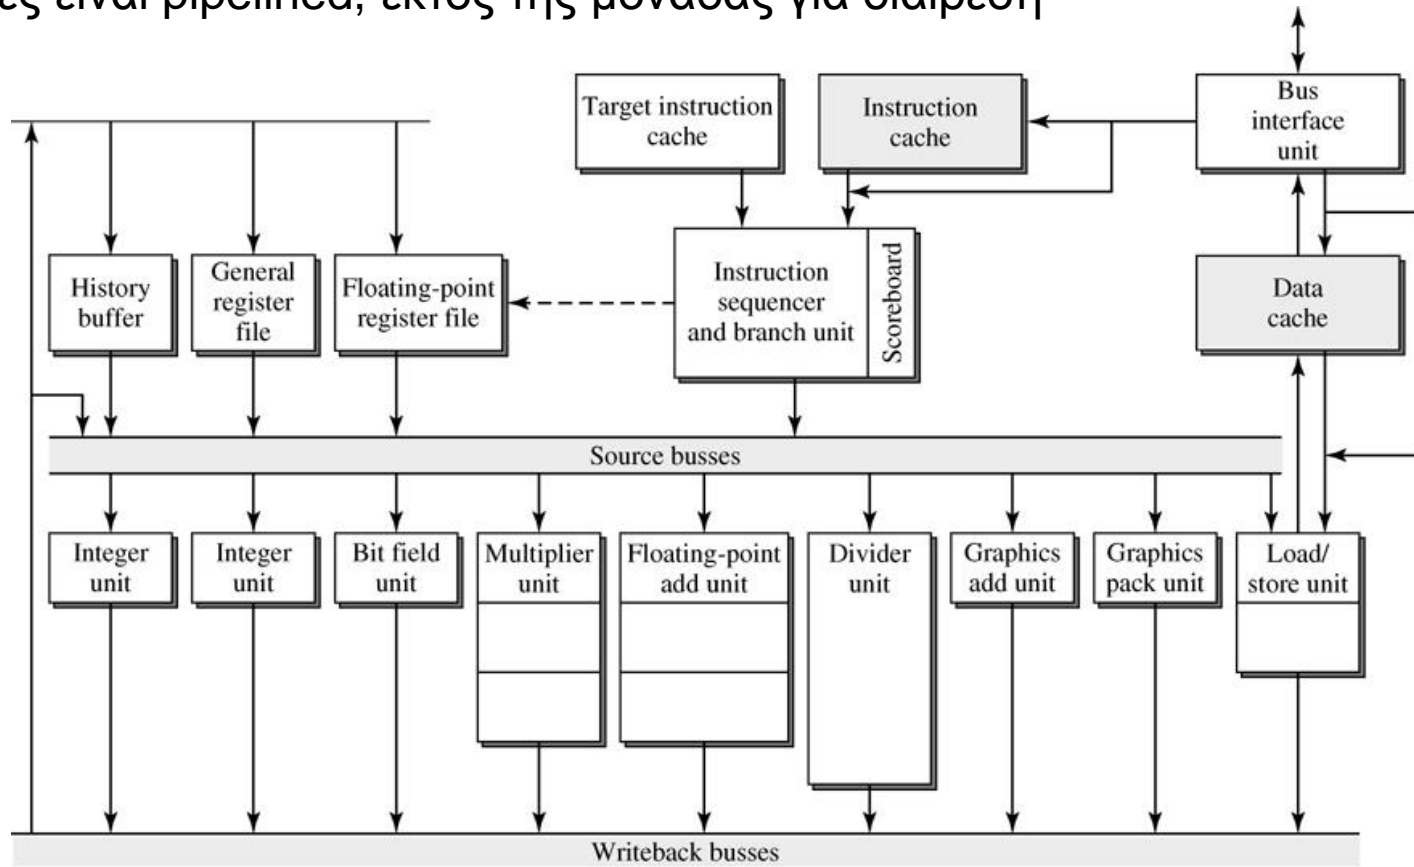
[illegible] είναι pipelined, εκτός της μονάδας για διαίρεση

Target instruction cache

Instruction cache

Bus interface unit

History buffer

General register file

Floating-point register file

Instruction sequencer and branch unit

Scoreboard

Data cache

Source busses

Integer unit

Integer unit

Bit field unit

Multiplier unit

Floating-point add unit

Divider unit

Graphics add unit

Graphics pack unit

Load/ store unit

Writeback busses